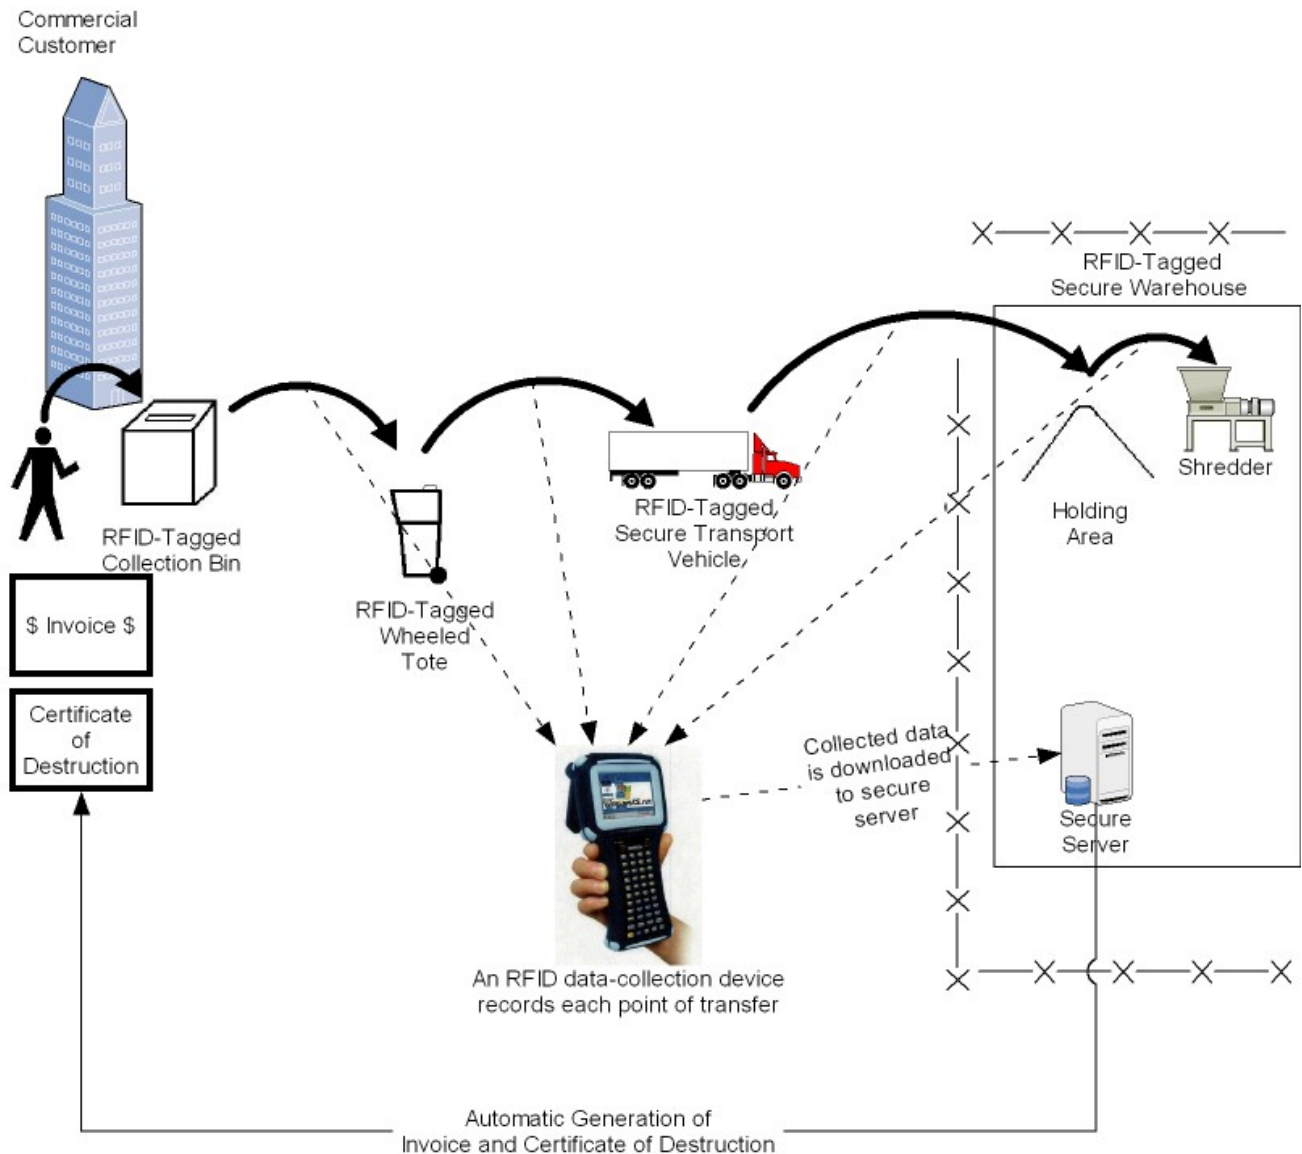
Commercial Customer

RFID-Tagged Secure Warehouse

RFID-Tagged Collection Bin

RFID-Tagged Wheeled Tote

RFID-Tagged Secure Transport Vehicle

Holding Area

Shredder

$ Invoice $

Certificate of Destruction

Collected data is downloaded to secure server

Secure Server

An RFID data-collection device records each point of transfer

Automatic Generation of Invoice and Certificate of Destruction